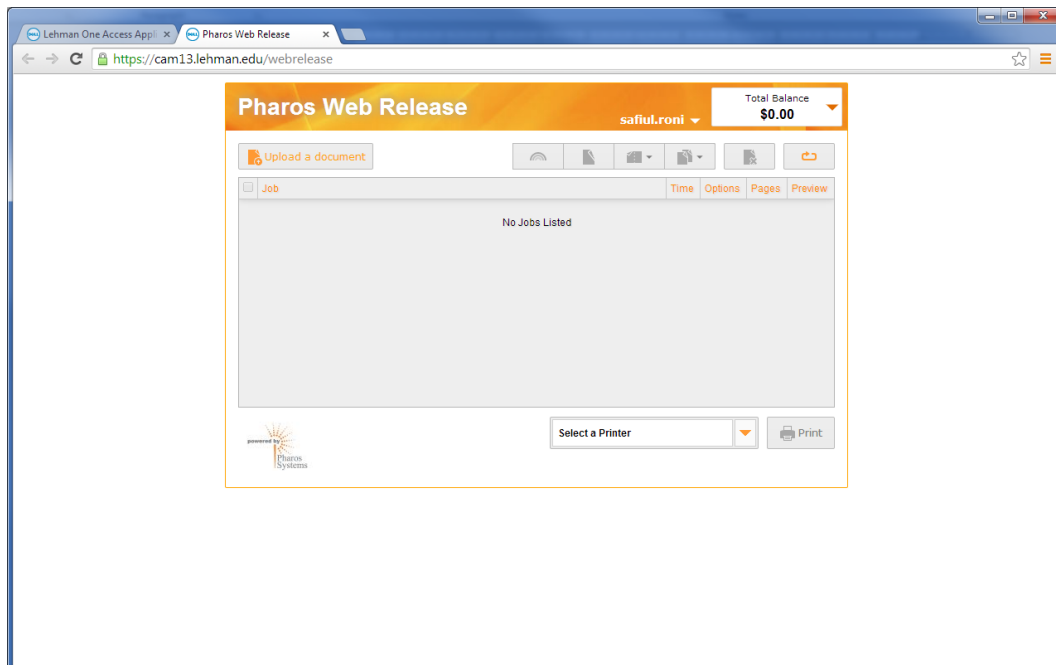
Lehman One Access Appl ×
Pharos Web Release ×

https://cam13.lehman.edu/webrelease

Pharos Web Release
safiul.roni
Total Balance
$0.00

Upload a document

| Job | Time | Options | Pages | Preview |
|---|---|---|---|---|

No Jobs Listed

powered by Pharos Systems

Select a Printer

Print